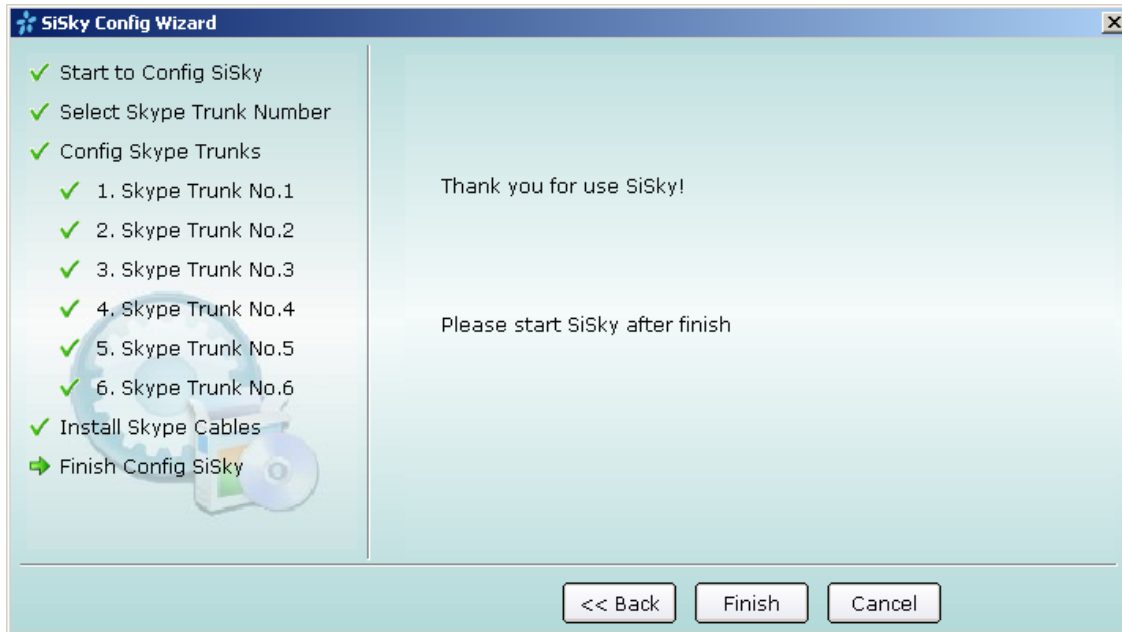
SiSky Config Wizard

✓ Start to Config SiSky
✓ Select Skype Trunk Number
✓ Config Skype Trunks
✓ 1. Skype Trunk No.1
✓ 2. Skype Trunk No.2
✓ 3. Skype Trunk No.3
✓ 4. Skype Trunk No.4
✓ 5. Skype Trunk No.5
✓ 6. Skype Trunk No.6
✓ Install Skype Cables
Finish Config SiSky

Thank you for use SiSky!

Please start SiSky after finish

<< Back
Finish
Cancel